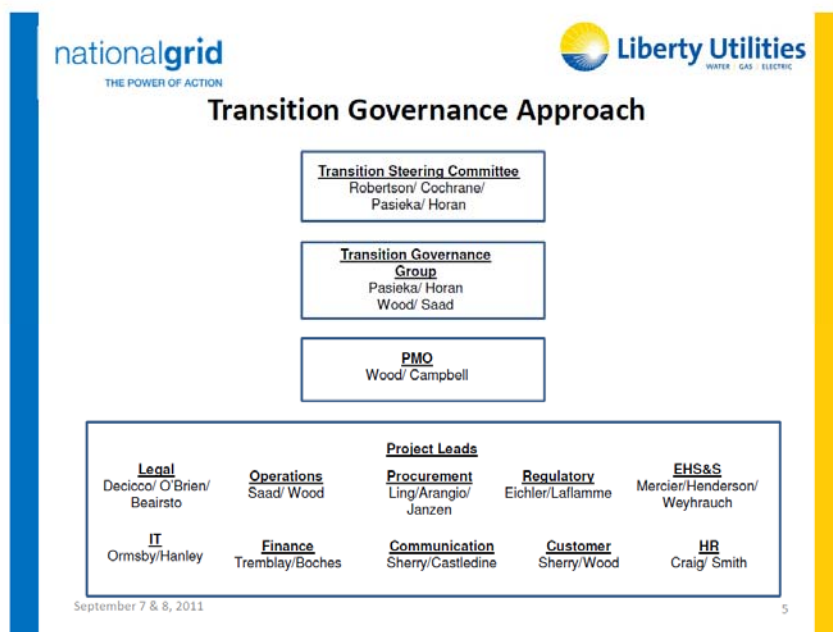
nationalgrid
THE POWER OF ACTION

Liberty Utilities
WATER | GAS | ELECTRIC

Transition Governance Approach

Transition Steering Committee
Robertson/ Cochrane/ Pasieka/ Horan

Transition Governance Group
Pasieka/ Horan
Wood/ Saad

PMO
Wood/ Campbell

Project Leads

Legal
Decicco/ O'Brien/ Beairsto

Operations
Saad/ Wood

Procurement
Ling/Arangio/ Janzen

Regulatory
Eichler/Laflamme

EHS&S
Mercier/Henderson/ Weyhrauch

IT
Ormsby/Hanley

Finance
Tremblay/Boches

Communication
Sherry/Castledine

Customer
Sherry/Wood

HR
Craig/ Smith

September 7 & 8, 2011

5